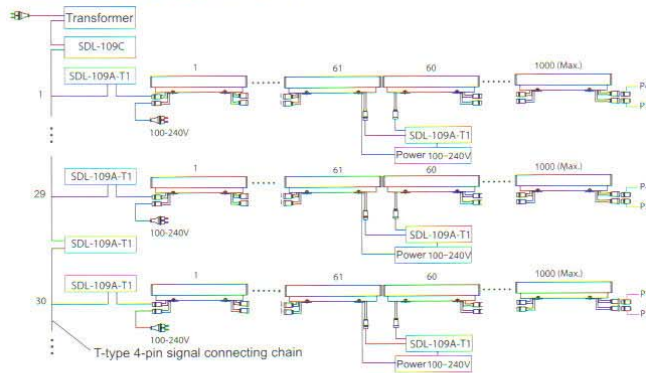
Transformer
SDL-109C
SDL-109A-T1
1
1
61
60
1000 (Max.)
100-240V
SDL-109A-T1
Power 100-240V
SDL-109A-T1
29
1
61
60
1000 (Max.)
100-240V
SDL-109A-T1
Power 100-240V
SDL-109A-T1
SDL-109A-T1
30
1
61
60
1000 (Max.)
100-240V
SDL-109A-T1
Power 100-240V
T-type 4-pin signal connecting chain
P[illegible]
P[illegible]
P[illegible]
P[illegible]
P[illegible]
P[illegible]